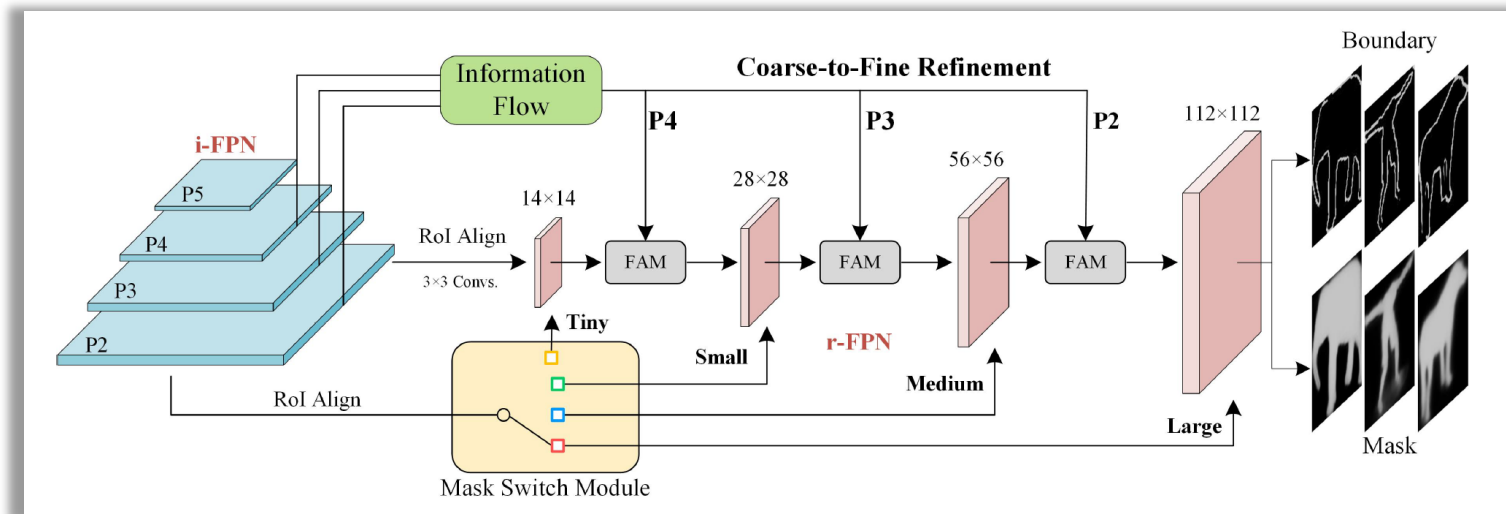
Information Flow

Coarse-to-Fine Refinement

Boundary

i-FPN

P5

P4

P3

P2

P4

P3

P2

112×112

56×56

28×28

14×14

RoI Align

3×3 Convs.

FAM

FAM

FAM

Tiny

Small

r-FPN

Medium

Large

RoI Align

Mask Switch Module

Mask